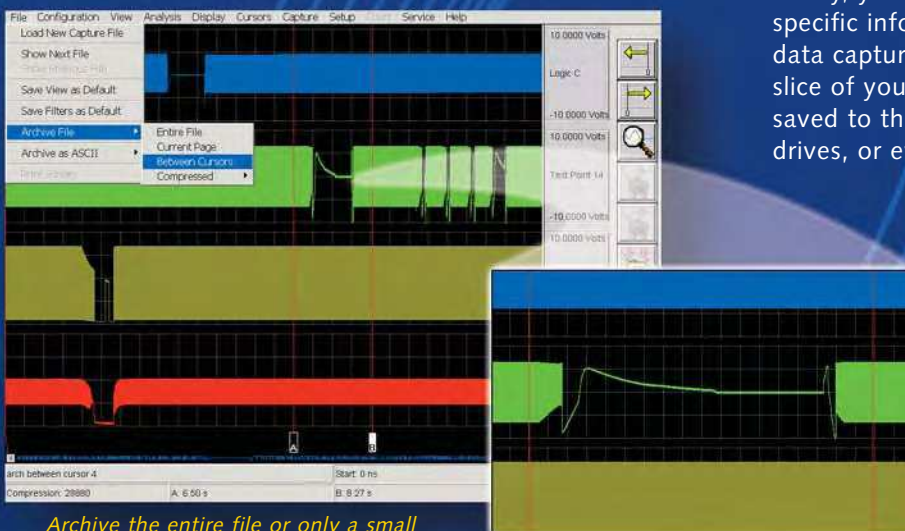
File Configuration View Analysis Display Cursors Capture Setup Tools Service Help

Load New Capture File
Show Next File
Show Previous File
Save View as Default
Save Filters as Default
Archive File
Archive as ASCII
Print Screen

Entire File
Current Page
Between Cursors
Compressed

10.0000 Volts
Logic C
-10.0000 Volts
10.0000 Volts
Test Point 14
-10.0000 Volts
10.0000 Volts

A
B

arch between cursor 4
Start: 0 ns
Compression: 28880
A: 6.50 s
B: 8.27 s

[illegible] specific info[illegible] data captur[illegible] slice of you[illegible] saved to th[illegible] drives, or e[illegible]

Archive the entire file or only a small